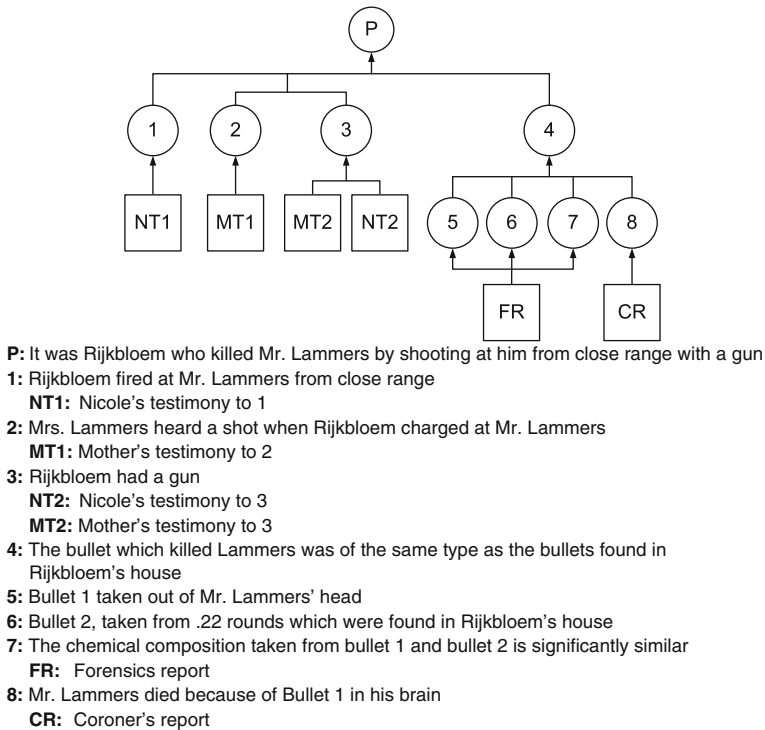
P

1

2

3

4

NT1

MT1

MT2

NT2

5

6

7

8

FR

CR

**P:** It was Rijkbloem who killed Mr. Lammers by shooting at him from close range with a gun
**1:** Rijkbloem fired at Mr. Lammers from close range
**NT1:** Nicole's testimony to 1
**2:** Mrs. Lammers heard a shot when Rijkbloem charged at Mr. Lammers
**MT1:** Mother's testimony to 2
**3:** Rijkbloem had a gun
**NT2:** Nicole's testimony to 3
**MT2:** Mother's testimony to 3
**4:** The bullet which killed Lammers was of the same type as the bullets found in Rijkbloem's house
**5:** Bullet 1 taken out of Mr. Lammers' head
**6:** Bullet 2, taken from .22 rounds which were found in Rijkbloem's house
**7:** The chemical composition taken from bullet 1 and bullet 2 is significantly similar
**FR:** Forensics report
**8:** Mr. Lammers died because of Bullet 1 in his brain
**CR:** Coroner's report